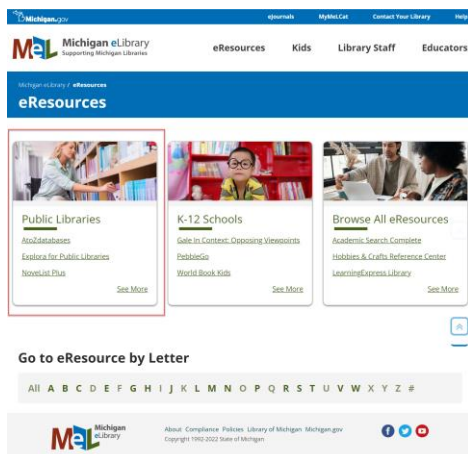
Michigan.gov eJournals MyMeLCat Contact Your Library Help

MeL Michigan eLibrary Supporting Michigan Libraries

eResources Kids Library Staff Educators

Michigan eLibrary / eResources

eResources

Public Libraries
AtoZdatabases
Explora for Public Libraries
NoveList Plus
See More

K-12 Schools
Gale In Context: Opposing Viewpoints
PebbleGo
World Book Kids
See More

Browse All eResources
Academic Search Complete
Hobbies & Crafts Reference Center
LearningExpress Library
See More

Go to eResource by Letter

All A B C D E F G H I J K L M N O P Q R S T U V W X Y Z #

MeL Michigan eLibrary

About Compliance Policies Library of Michigan Michigan.gov
Copyright 1992-2022 State of Michigan